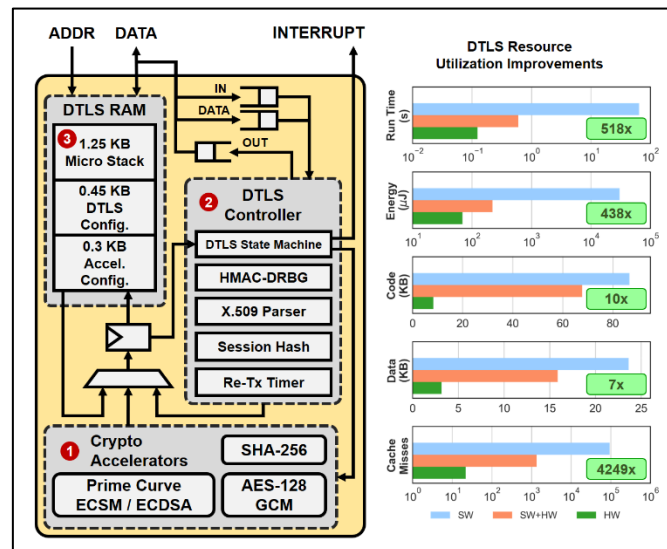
ADDR
DATA
INTERRUPT
IN
DATA
OUT
DTLS RAM
3 1.25 KB Micro Stack
0.45 KB DTLS Config.
0.3 KB Accel. Config.
2 DTLS Controller
DTLS State Machine
HMAC-DRBG
X.509 Parser
Session Hash
Re-Tx Timer
1 Crypto Accelerators
SHA-256
Prime Curve ECSM / ECDSA
AES-128 GCM

DTLS Resource Utilization Improvements

Run Time (s)
518x
$10^{-2}$ $10^{-1}$ $10^{0}$ $10^{1}$ $10^{2}$

Energy (µJ)
438x
$10^{1}$ $10^{2}$ $10^{3}$ $10^{4}$ $10^{5}$

Code (KB)
10x
0 20 40 60 80

Data (KB)
7x
0 5 10 15 20 25

Cache Misses
4249x
$10^{0}$ $10^{1}$ $10^{2}$ $10^{3}$ $10^{4}$ $10^{5}$ $10^{6}$

SW
SW+HW
HW